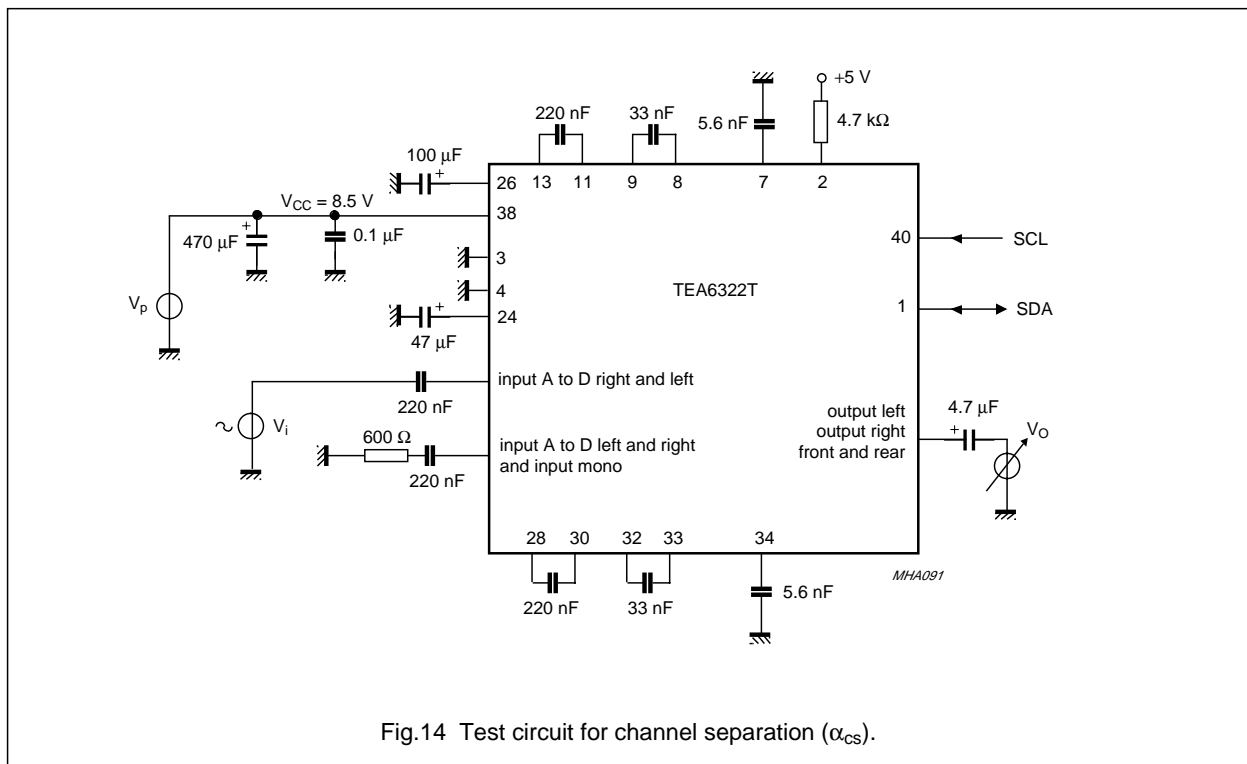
+5 V
220 nF
33 nF
5.6 nF
4.7 kΩ
100 μF
+
26 13 11 9 8 7 2
$V_{CC}$ = 8.5 V
38
+
470 μF
0.1 μF
40
SCL
3
4
TEA6322T
$V_p$
1
SDA
+
24
47 μF
input A to D right and left
220 nF
output left
output right
front and rear
4.7 μF
+
$V_O$
$V_i$
600 Ω
input A to D left and right
and input mono
220 nF
28 30 32 33 34
MHA091
220 nF
33 nF
5.6 nF

Fig.14 Test circuit for channel separation ($\alpha_{cs}$).